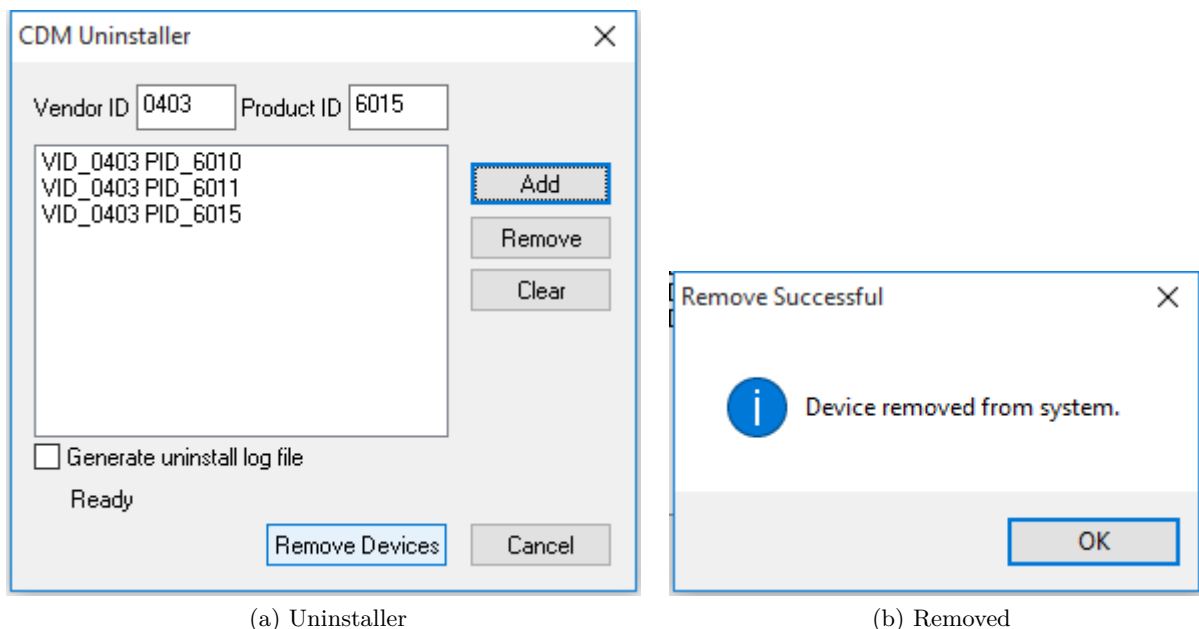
CDM Uninstaller

Vendor ID 0403 Product ID 6015

VID_0403 PID_6010
VID_0403 PID_6011
VID_0403 PID_6015

Add
Remove
Clear

Generate uninstall log file

Ready

Remove Devices
Cancel

(a) Uninstaller

Remove Successful

Device removed from system.

OK

(b) Removed